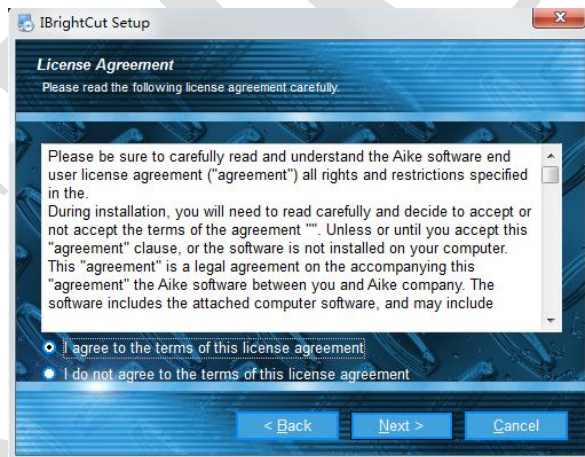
IBrightCut Setup

License Agreement

Please read the following license agreement carefully.

Please be sure to carefully read and understand the Aike software end user license agreement ("agreement") all rights and restrictions specified in the.
During installation, you will need to read carefully and decide to accept or not accept the terms of the agreement "". Unless or until you accept this "agreement" clause, or the software is not installed on your computer. This "agreement" is a legal agreement on the accompanying this "agreement" the Aike software between you and Aike company. The software includes the attached computer software, and may include

I agree to the terms of this license agreement

I do not agree to the terms of this license agreement

< Back

Next >

Cancel